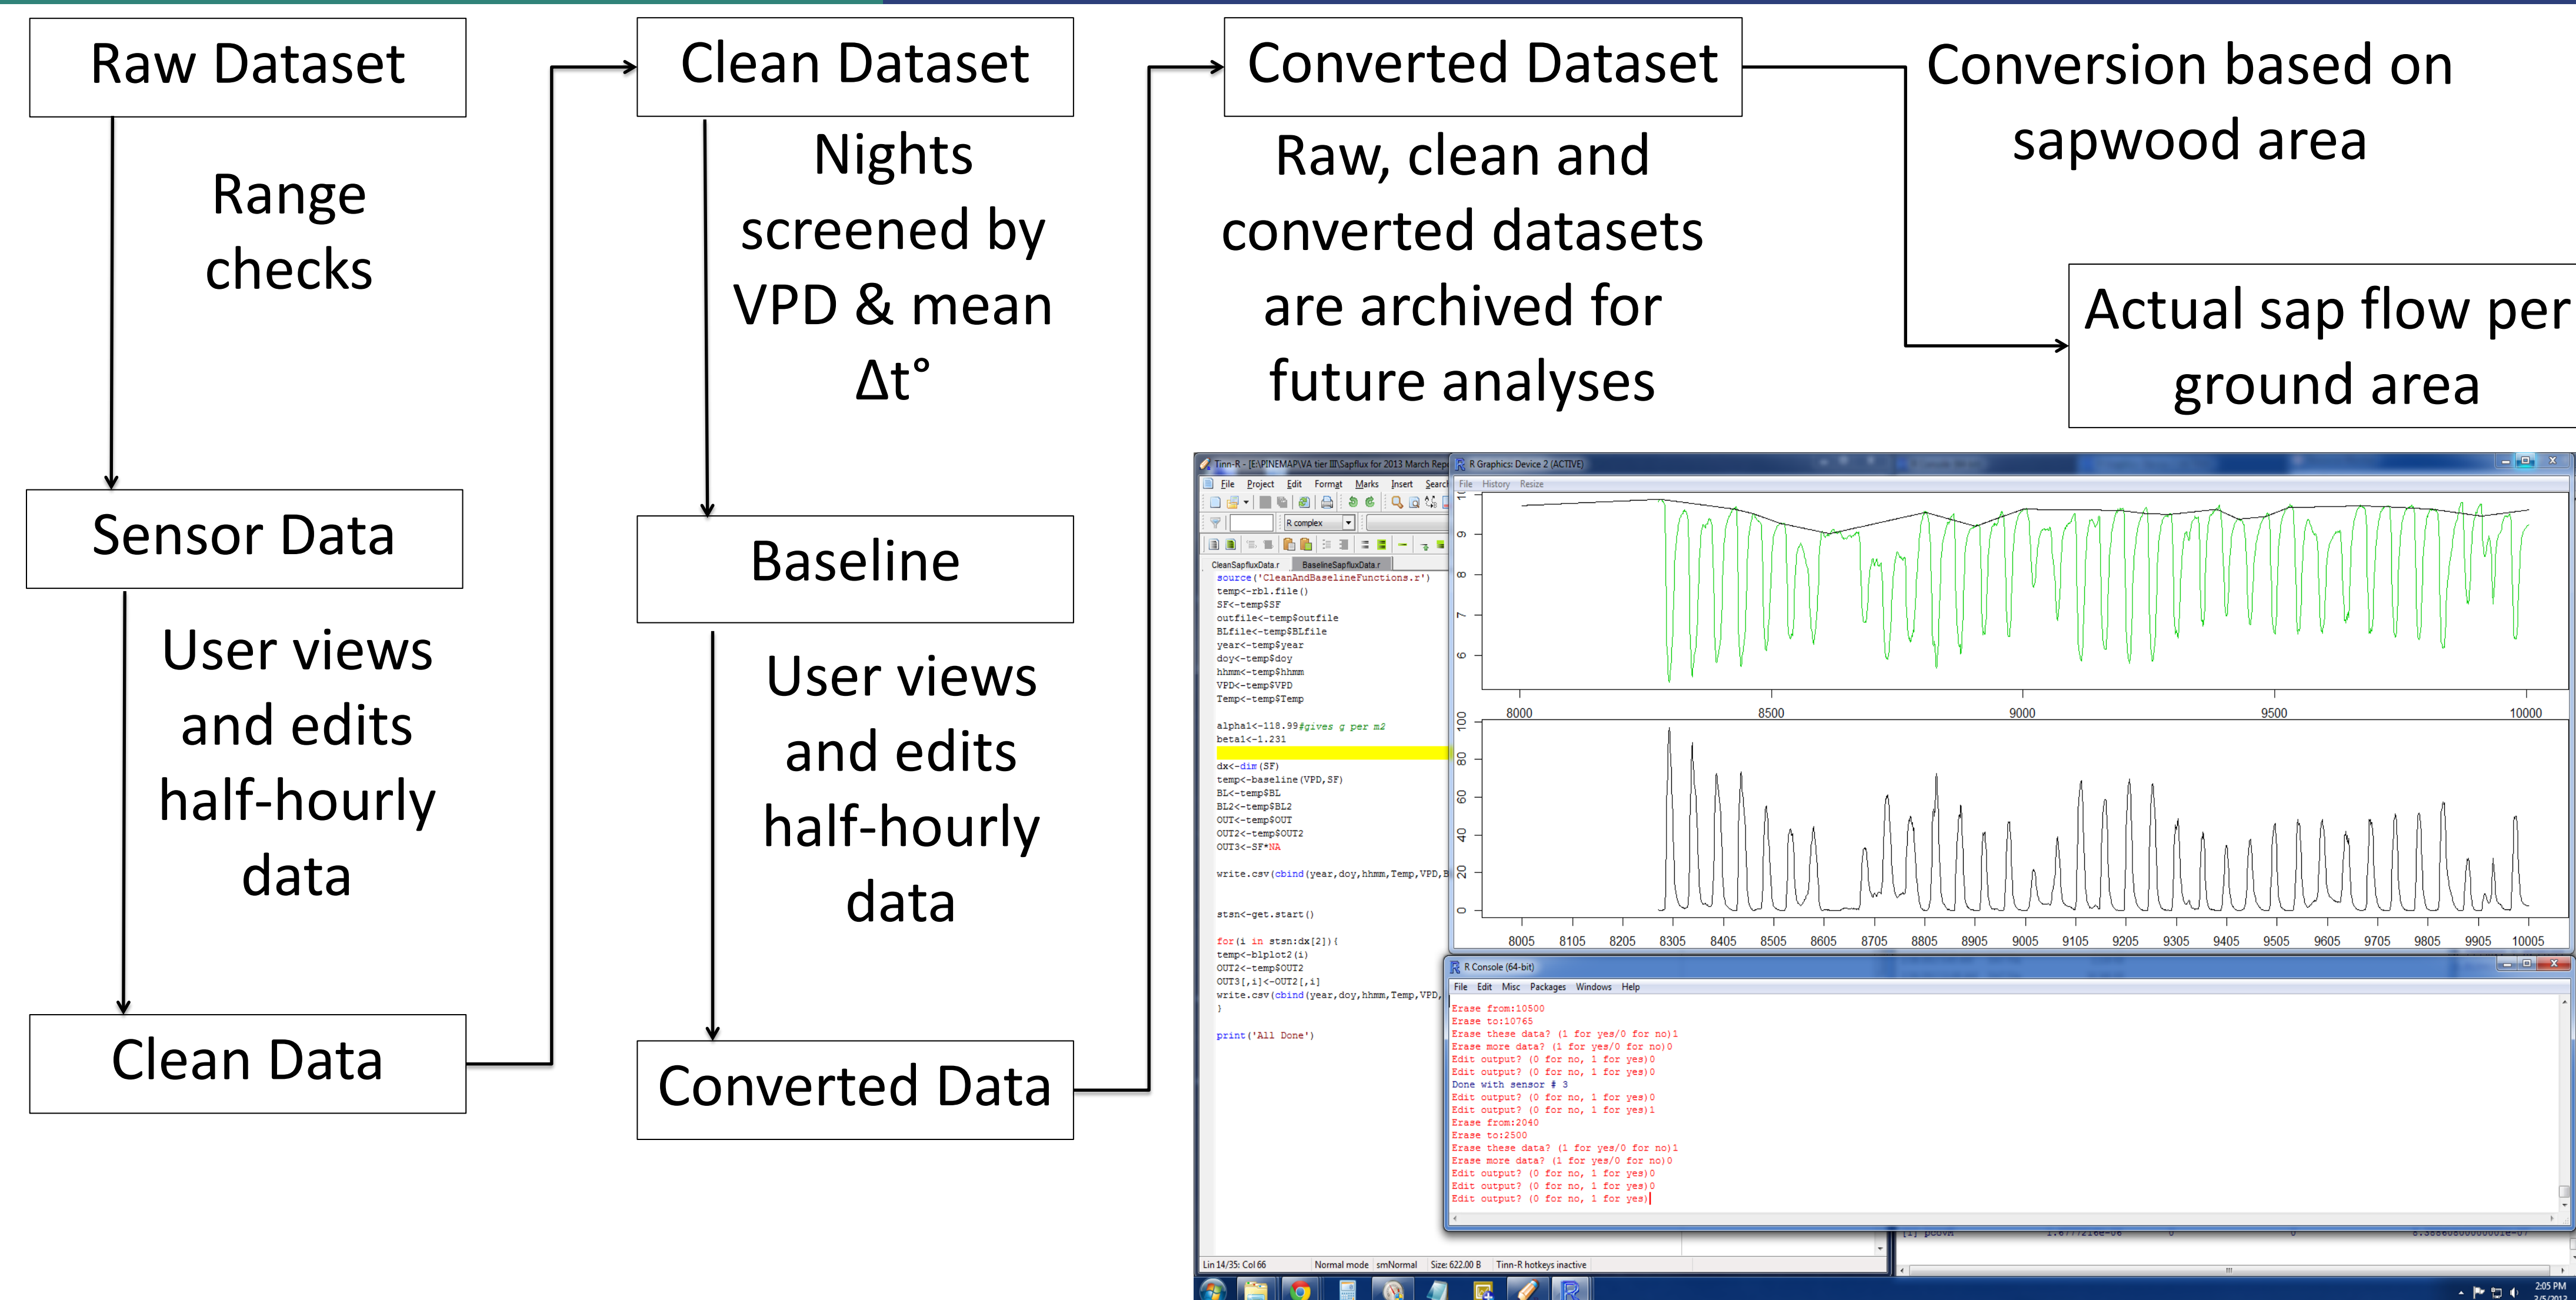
Raw Dataset

Range checks

Sensor Data

User views and edits half-hourly data

Clean Data

Clean Dataset

Nights screened by VPD & mean Δt°

Baseline

User views and edits half-hourly data

Converted Data

Converted Dataset

Raw, clean and converted datasets are archived for future analyses

Conversion based on sapwood area

Actual sap flow per ground area

Tinn-R - [E:\PINEMAP\VA tier III\Sapflux for 2013 March Rep
File Project Edit Format Marks Insert Search
R complex
CleanSapfluxData.r BaselineSapfluxData.r
source('CleanAndBaselineFunctions.r')
temp<-rbl.file()
SF<-temp$SF
outfile<-temp$outfile
BLfile<-temp$BLfile
year<-temp$year
doy<-temp$doy
hhmm<-temp$hhmm
VPD<-temp$VPD
Temp<-temp$Temp

alpha1<-118.99#gives g per m2
beta1<-1.231

dx<-dim(SF)
temp<-baseline(VPD,SF)
BL<-temp$BL
BL2<-temp$BL2
OUT<-temp$OUT
OUT2<-temp$OUT2
OUT3<-SF*NA

write.csv(cbind(year,doy,hhmm,Temp,VPD,B

stsn<-get.start()

for(i in stsn:dx[2]){
temp<-blplot2(i)
OUT2<-temp$OUT2
OUT3[,i]<-OUT2[,i]
write.csv(cbind(year,doy,hhmm,Temp,VPD,
}

print('All Done')

Lin 14/35: Col 66 Normal mode smNormal Size: 622.00 B Tinn-R hotkeys inactive

R Graphics: Device 2 (ACTIVE)
File History Resize
10 9 8 7 6
8000 8500 9000 9500 10000
100 80 60 40 20 0
8005 8105 8205 8305 8405 8505 8605 8705 8805 8905 9005 9105 9205 9305 9405 9505 9605 9705 9805 9905 10005

R Console (64-bit)
File Edit Misc Packages Windows Help
Erase from:10500
Erase to:10765
Erase these data? (1 for yes/0 for no)1
Erase more data? (1 for yes/0 for no)0
Edit output? (0 for no, 1 for yes)0
Edit output? (0 for no, 1 for yes)0
Done with sensor # 3
Edit output? (0 for no, 1 for yes)0
Edit output? (0 for no, 1 for yes)1
Erase from:2040
Erase to:2500
Erase these data? (1 for yes/0 for no)1
Erase more data? (1 for yes/0 for no)0
Edit output? (0 for no, 1 for yes)0
Edit output? (0 for no, 1 for yes)0
Edit output? (0 for no, 1 for yes)

2:05 PM